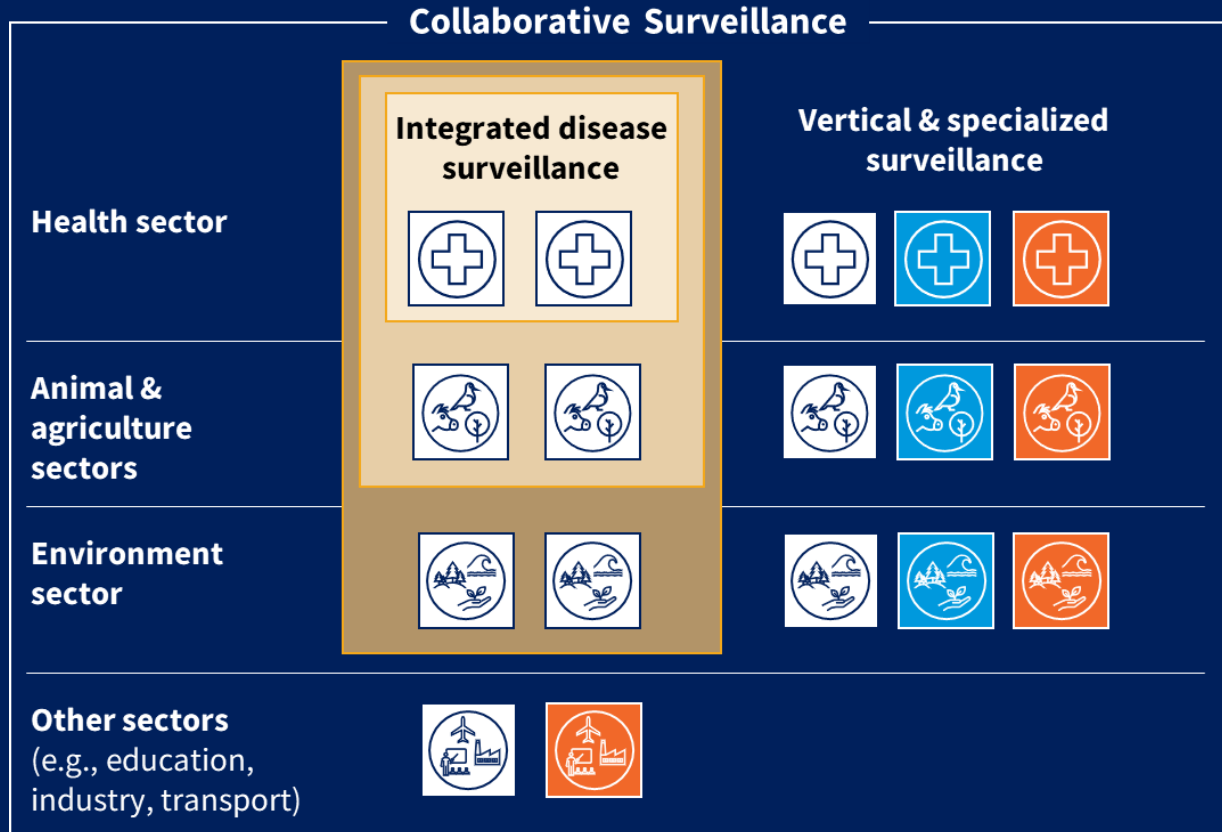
Collaborative Surveillance

Integrated disease surveillance

Vertical & specialized surveillance

Health sector

Animal & agriculture sectors

Environment sector

Other sectors (e.g., education, industry, transport)